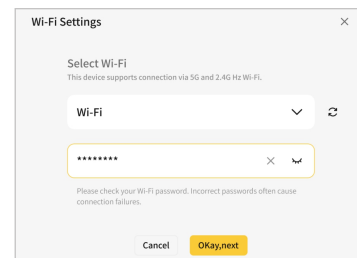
Wi-Fi Settings

Select Wi-Fi
This device supports connection via 5G and 2.4G Hz Wi-Fi.

Wi-Fi

********

Please check your Wi-Fi password. Incorrect passwords often cause connection failures.

Cancel OKay,next